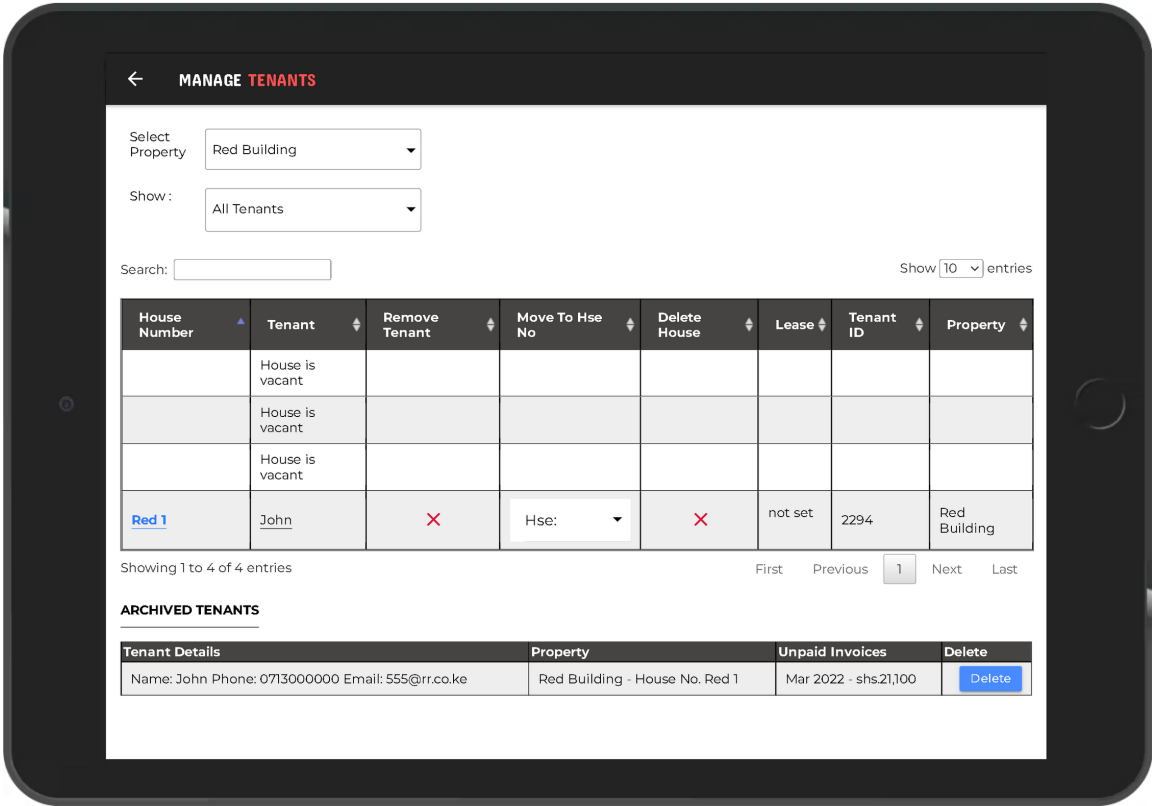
← MANAGE TENANTS

Select Property Red Building

Show : All Tenants

Search:

Show 10 entries

| House Number | Tenant | Remove Tenant | Move To Hse No | Delete House | Lease | Tenant ID | Property |
|---|---|---|---|---|---|---|---|
| | House is vacant | | | | | | |
| | House is vacant | | | | | | |
| | House is vacant | | | | | | |
| Red 1 | John | ✕ | Hse: | ✕ | not set | 2294 | Red Building |

Showing 1 to 4 of 4 entries

First Previous 1 Next Last

ARCHIVED TENANTS

| Tenant Details | Property | Unpaid Invoices | Delete |
|---|---|---|---|
| Name: John Phone: 0713000000 Email: 555@rr.co.ke | Red Building - House No. Red 1 | Mar 2022 - shs.21,100 | Delete |